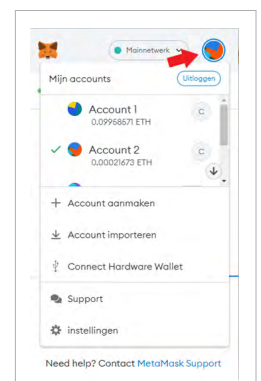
Mainnetwerk

Mijn accounts

Uitloggen

Account 1
0.09968671 ETH

Account 2
0.00021673 ETH

Account aanmaken

Account importeren

Connect Hardware Wallet

Support

instellingen

Need help? Contact MetaMask Support